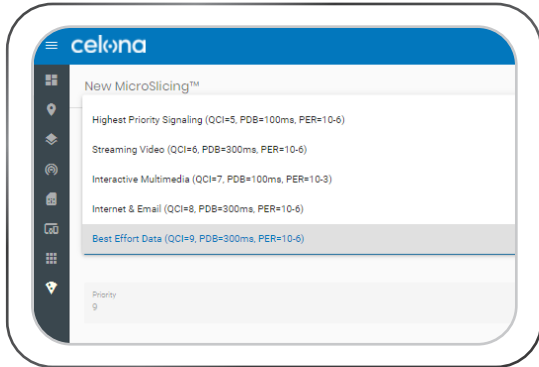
celona

New MicroSlicing™

Highest Priority Signaling (QCI=5, PDB=100ms, PER=10-6)

Streaming Video (QCI=6, PDB=300ms, PER=10-6)

Interactive Multimedia (QCI=7, PDB=100ms, PER=10-3)

Internet & Email (QCI=8, PDB=300ms, PER=10-6)

Best Effort Data (QCI=9, PDB=300ms, PER=10-6)

Priority
9